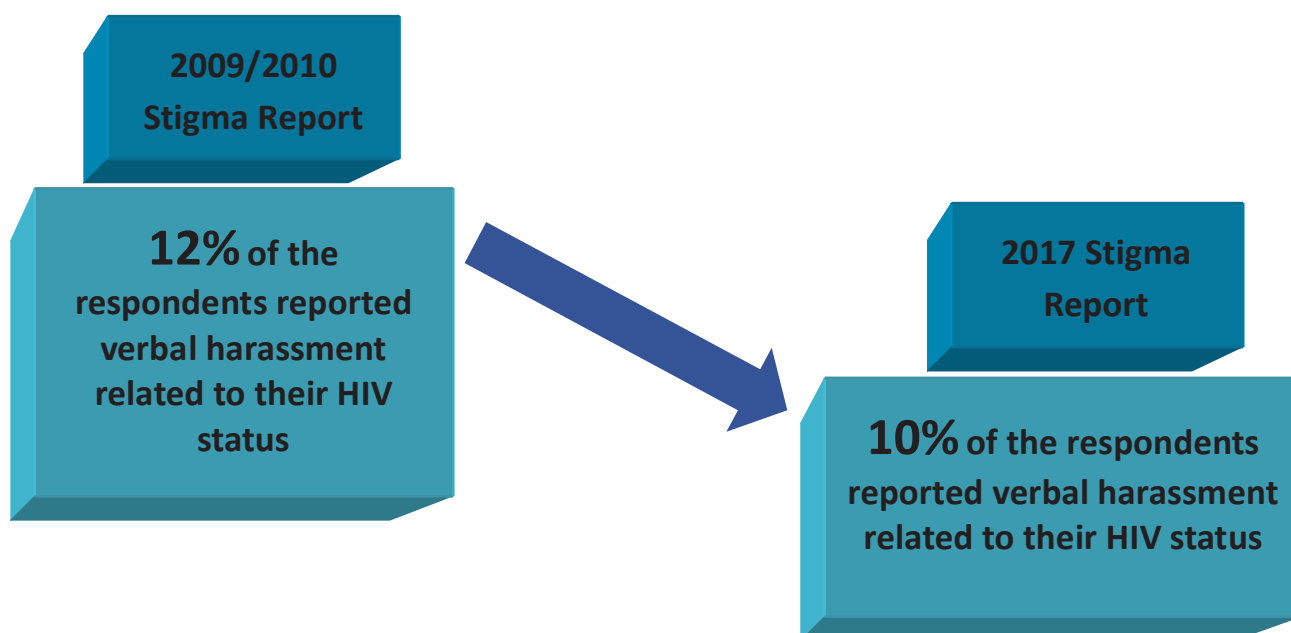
2009/2010 Stigma Report

12% of the respondents reported verbal harassment related to their HIV status

2017 Stigma Report

10% of the respondents reported verbal harassment related to their HIV status